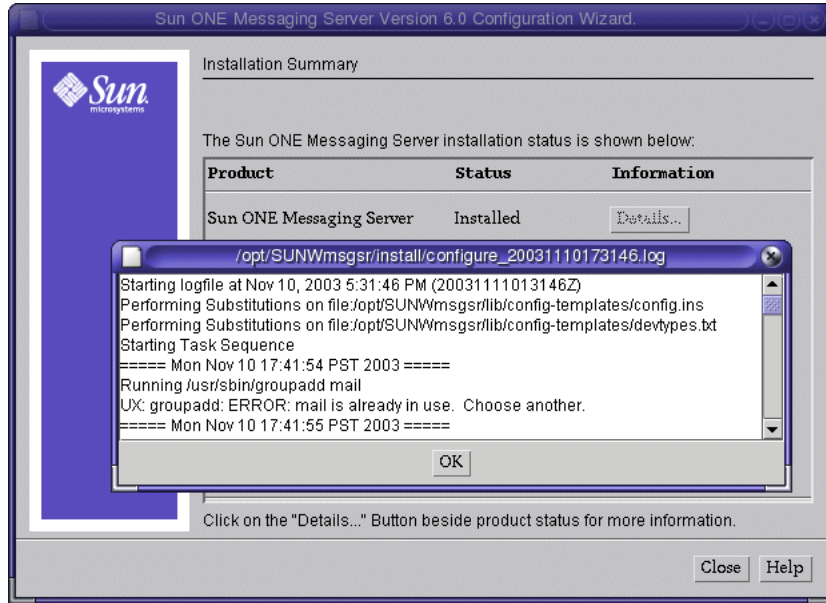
Sun ONE Messaging Server Version 6.0 Configuration Wizard.

Sun microsystems

Installation Summary

The Sun ONE Messaging Server installation status is shown below:

| Product | Status | Information |
|---|---|---|
| Sun ONE Messaging Server | Installed | Details... |

/opt/SUNWmsgsr/install/configure_20031110173146.log

Starting logfile at Nov 10, 2003 5:31:46 PM (20031111013146Z)
Performing Substitutions on file:/opt/SUNWmsgsr/lib/config-templates/config.ins
Performing Substitutions on file:/opt/SUNWmsgsr/lib/config-templates/devtypes.txt
Starting Task Sequence
===== Mon Nov 10 17:41:54 PST 2003 =====
Running /usr/sbin/groupadd mail
UX: groupadd: ERROR: mail is already in use. Choose another.
===== Mon Nov 10 17:41:55 PST 2003 =====

OK

Click on the "Details..." Button beside product status for more information.

Close Help